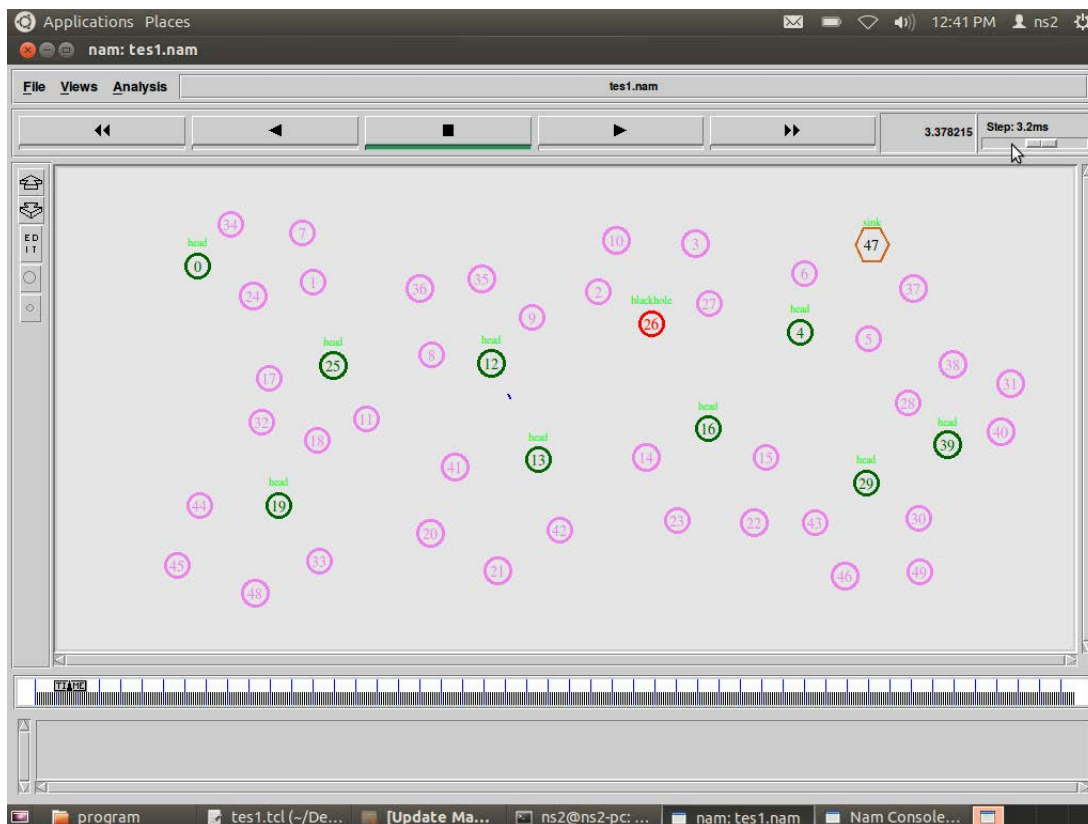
Applications Places 12:41 PM ns2

nam: tes1.nam

File Views Analysis tes1.nam

3.378215 Step: 3.2ms

ED IT

34 7 head 0 1 24 36 35 10 3 2 blackhole 26 27 9 6 sink 47 37 head 4 5 head 25 8 head 12 17 38 31 32 11 18 head 16 28 head 39 40 41 head 13 14 15 head 29 head 19 44 20 42 23 22 43 30 45 33 21 48 46 49

program tes1.tcl (~/De... [Update Ma... ns2@ns2-pc: ... nam: tes1.nam Nam Console...